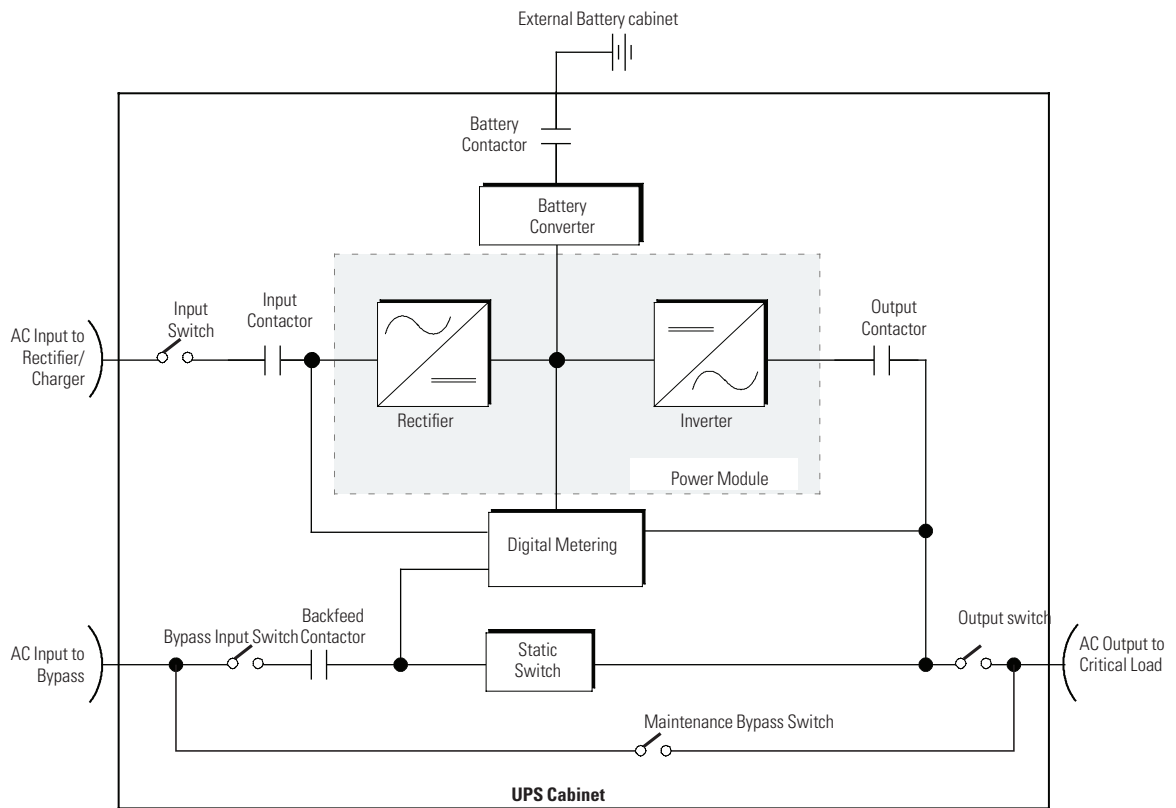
External Battery cabinet

Battery Contactor

Battery Converter

AC Input to Rectifier/ Charger

Input Switch

Input Contactor

Rectifier

Inverter

Output Contactor

Power Module

Digital Metering

AC Input to Bypass

Bypass Input Switch

Backfeed Contactor

Static Switch

Output switch

AC Output to Critical Load

Maintenance Bypass Switch

UPS Cabinet